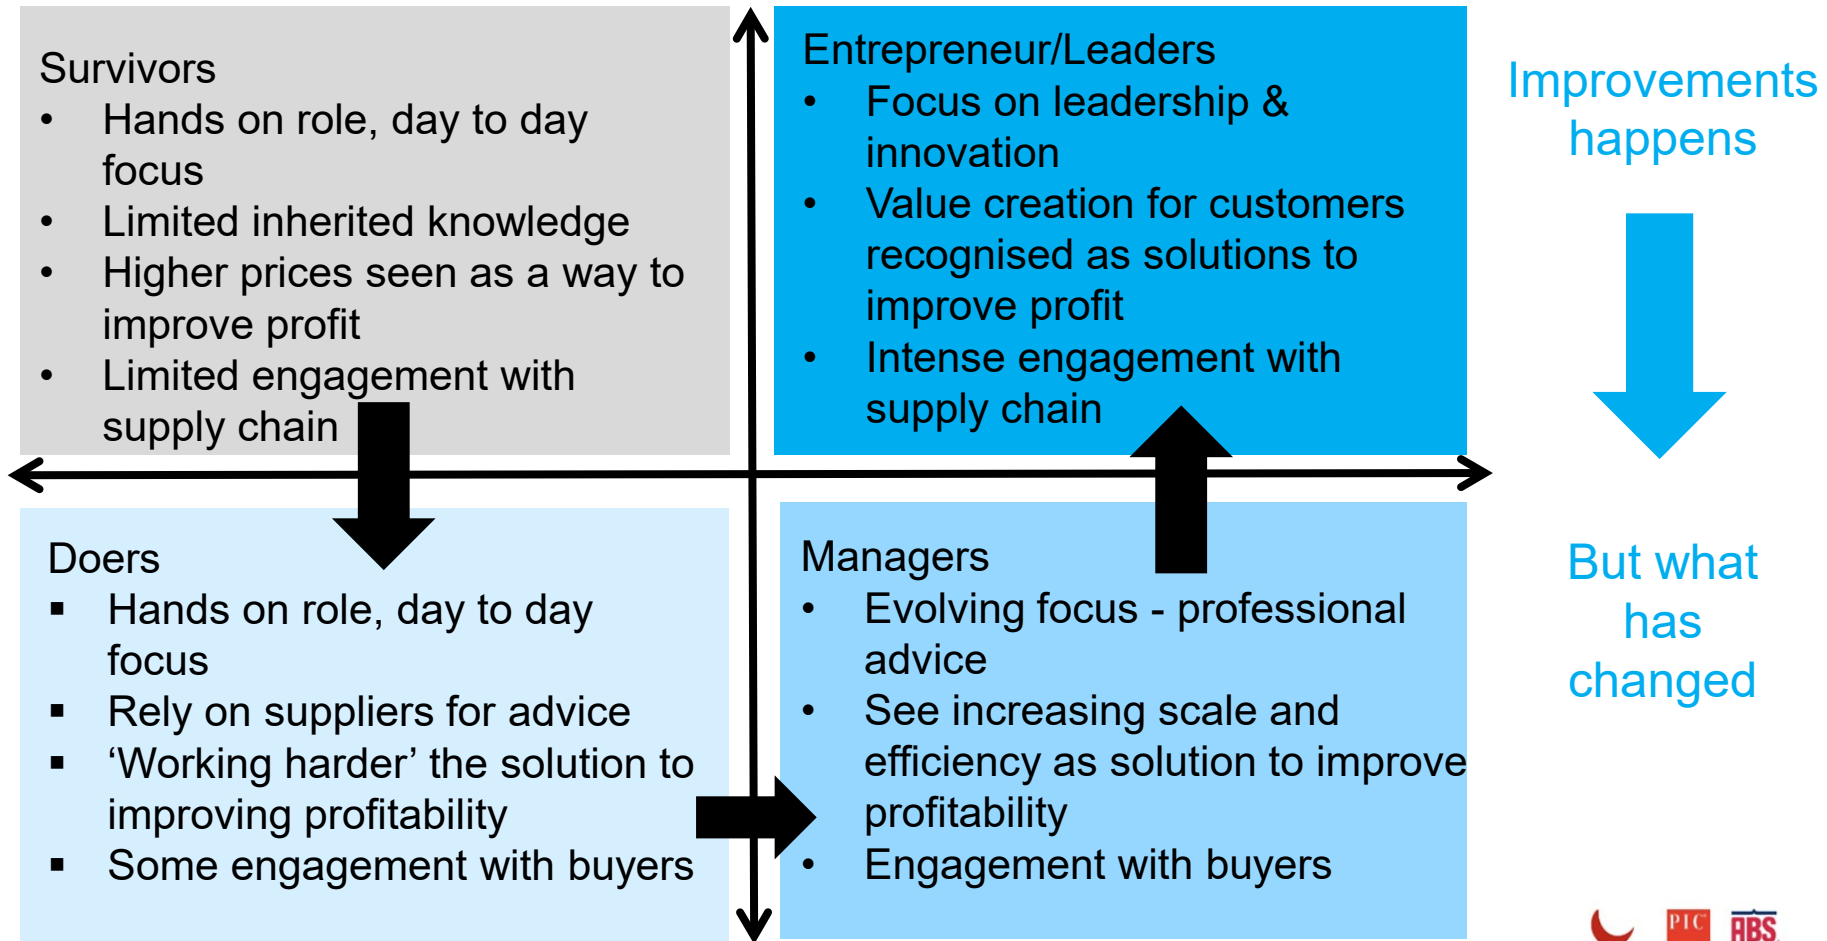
Survivors
• Hands on role, day to day focus
• Limited inherited knowledge
• Higher prices seen as a way to improve profit
• Limited engagement with supply chain

Entrepreneur/Leaders
• Focus on leadership & innovation
• Value creation for customers recognised as solutions to improve profit
• Intense engagement with supply chain

Improvements happens

Doers
▪ Hands on role, day to day focus
▪ Rely on suppliers for advice
▪ 'Working harder' the solution to improving profitability
▪ Some engagement with buyers

Managers
• Evolving focus - professional advice
• See increasing scale and efficiency as solution to improve profitability
• Engagement with buyers

But what has changed

PIC ABS